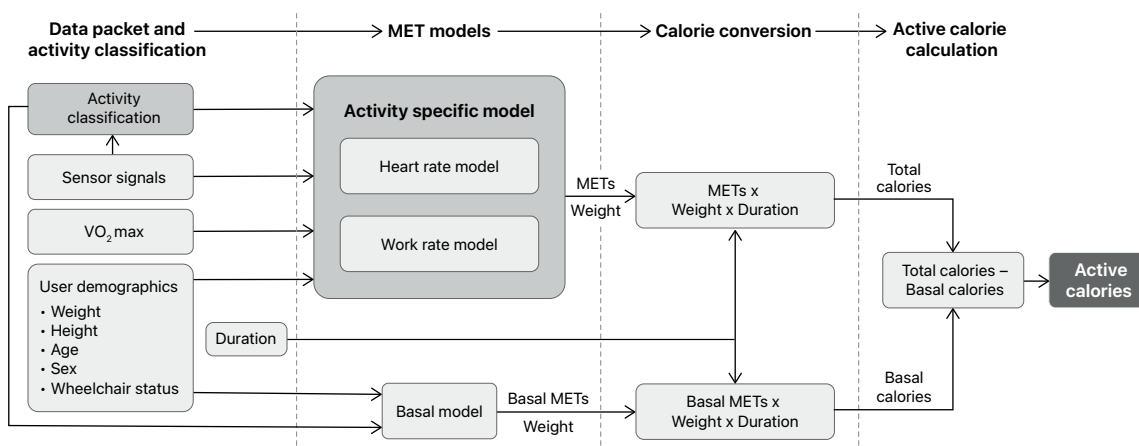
Data packet and activity classification

MET models

Calorie conversion

Active calorie calculation

Activity classification

Sensor signals

$VO_2$ max

User demographics
• Weight
• Height
• Age
• Sex
• Wheelchair status

Activity specific model

Heart rate model

Work rate model

METs

Weight

METs x Weight x Duration

Total calories

Total calories – Basal calories

Active calories

Duration

Basal model

Basal METs

Weight

Basal METs x Weight x Duration

Basal calories